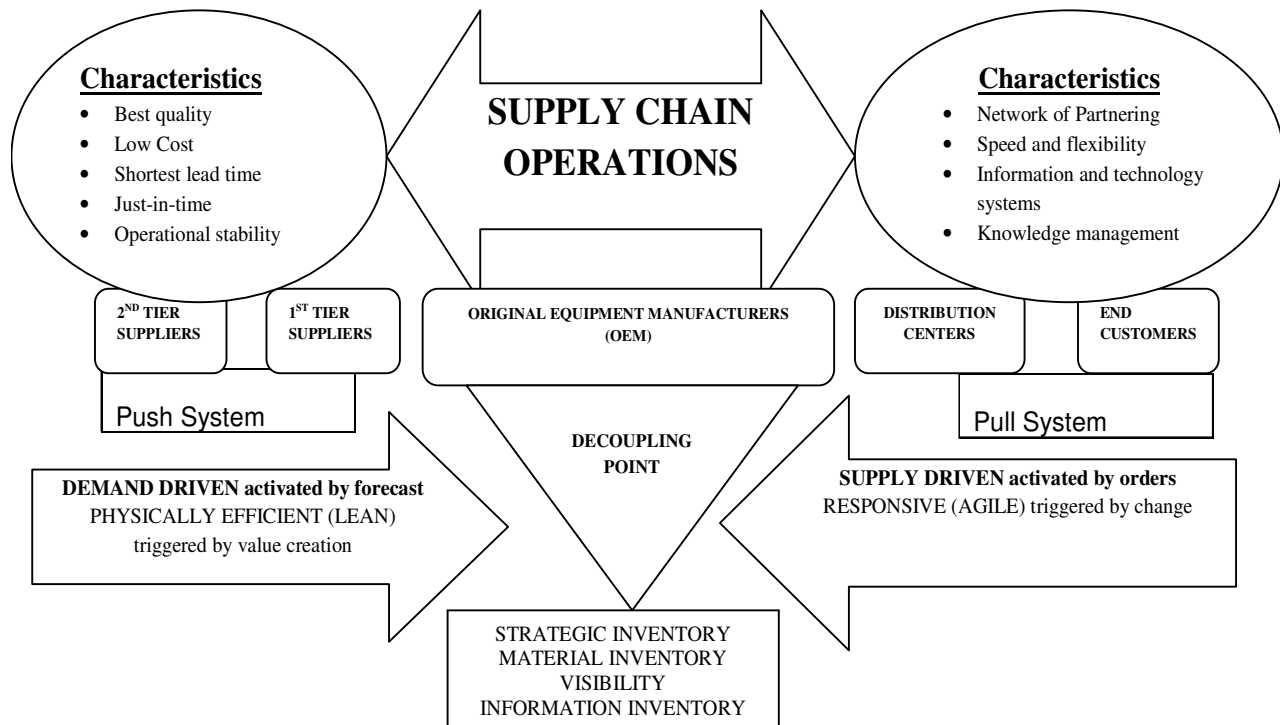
**Characteristics**
- Best quality
- Low Cost
- Shortest lead time
- Just-in-time
- Operational stability

**SUPPLY CHAIN OPERATIONS**

**Characteristics**
- Network of Partnering
- Speed and flexibility
- Information and technology systems
- Knowledge management

2$^{ND}$ TIER SUPPLIERS

1$^{ST}$ TIER SUPPLIERS

ORIGINAL EQUIPMENT MANUFACTURERS (OEM)

DISTRIBUTION CENTERS

END CUSTOMERS

Push System

Pull System

DECOUPLING POINT

**DEMAND DRIVEN activated by forecast**
PHYSICALLY EFFICIENT (LEAN) triggered by value creation

**SUPPLY DRIVEN activated by orders**
RESPONSIVE (AGILE) triggered by change

STRATEGIC INVENTORY
MATERIAL INVENTORY
VISIBILITY
INFORMATION INVENTORY